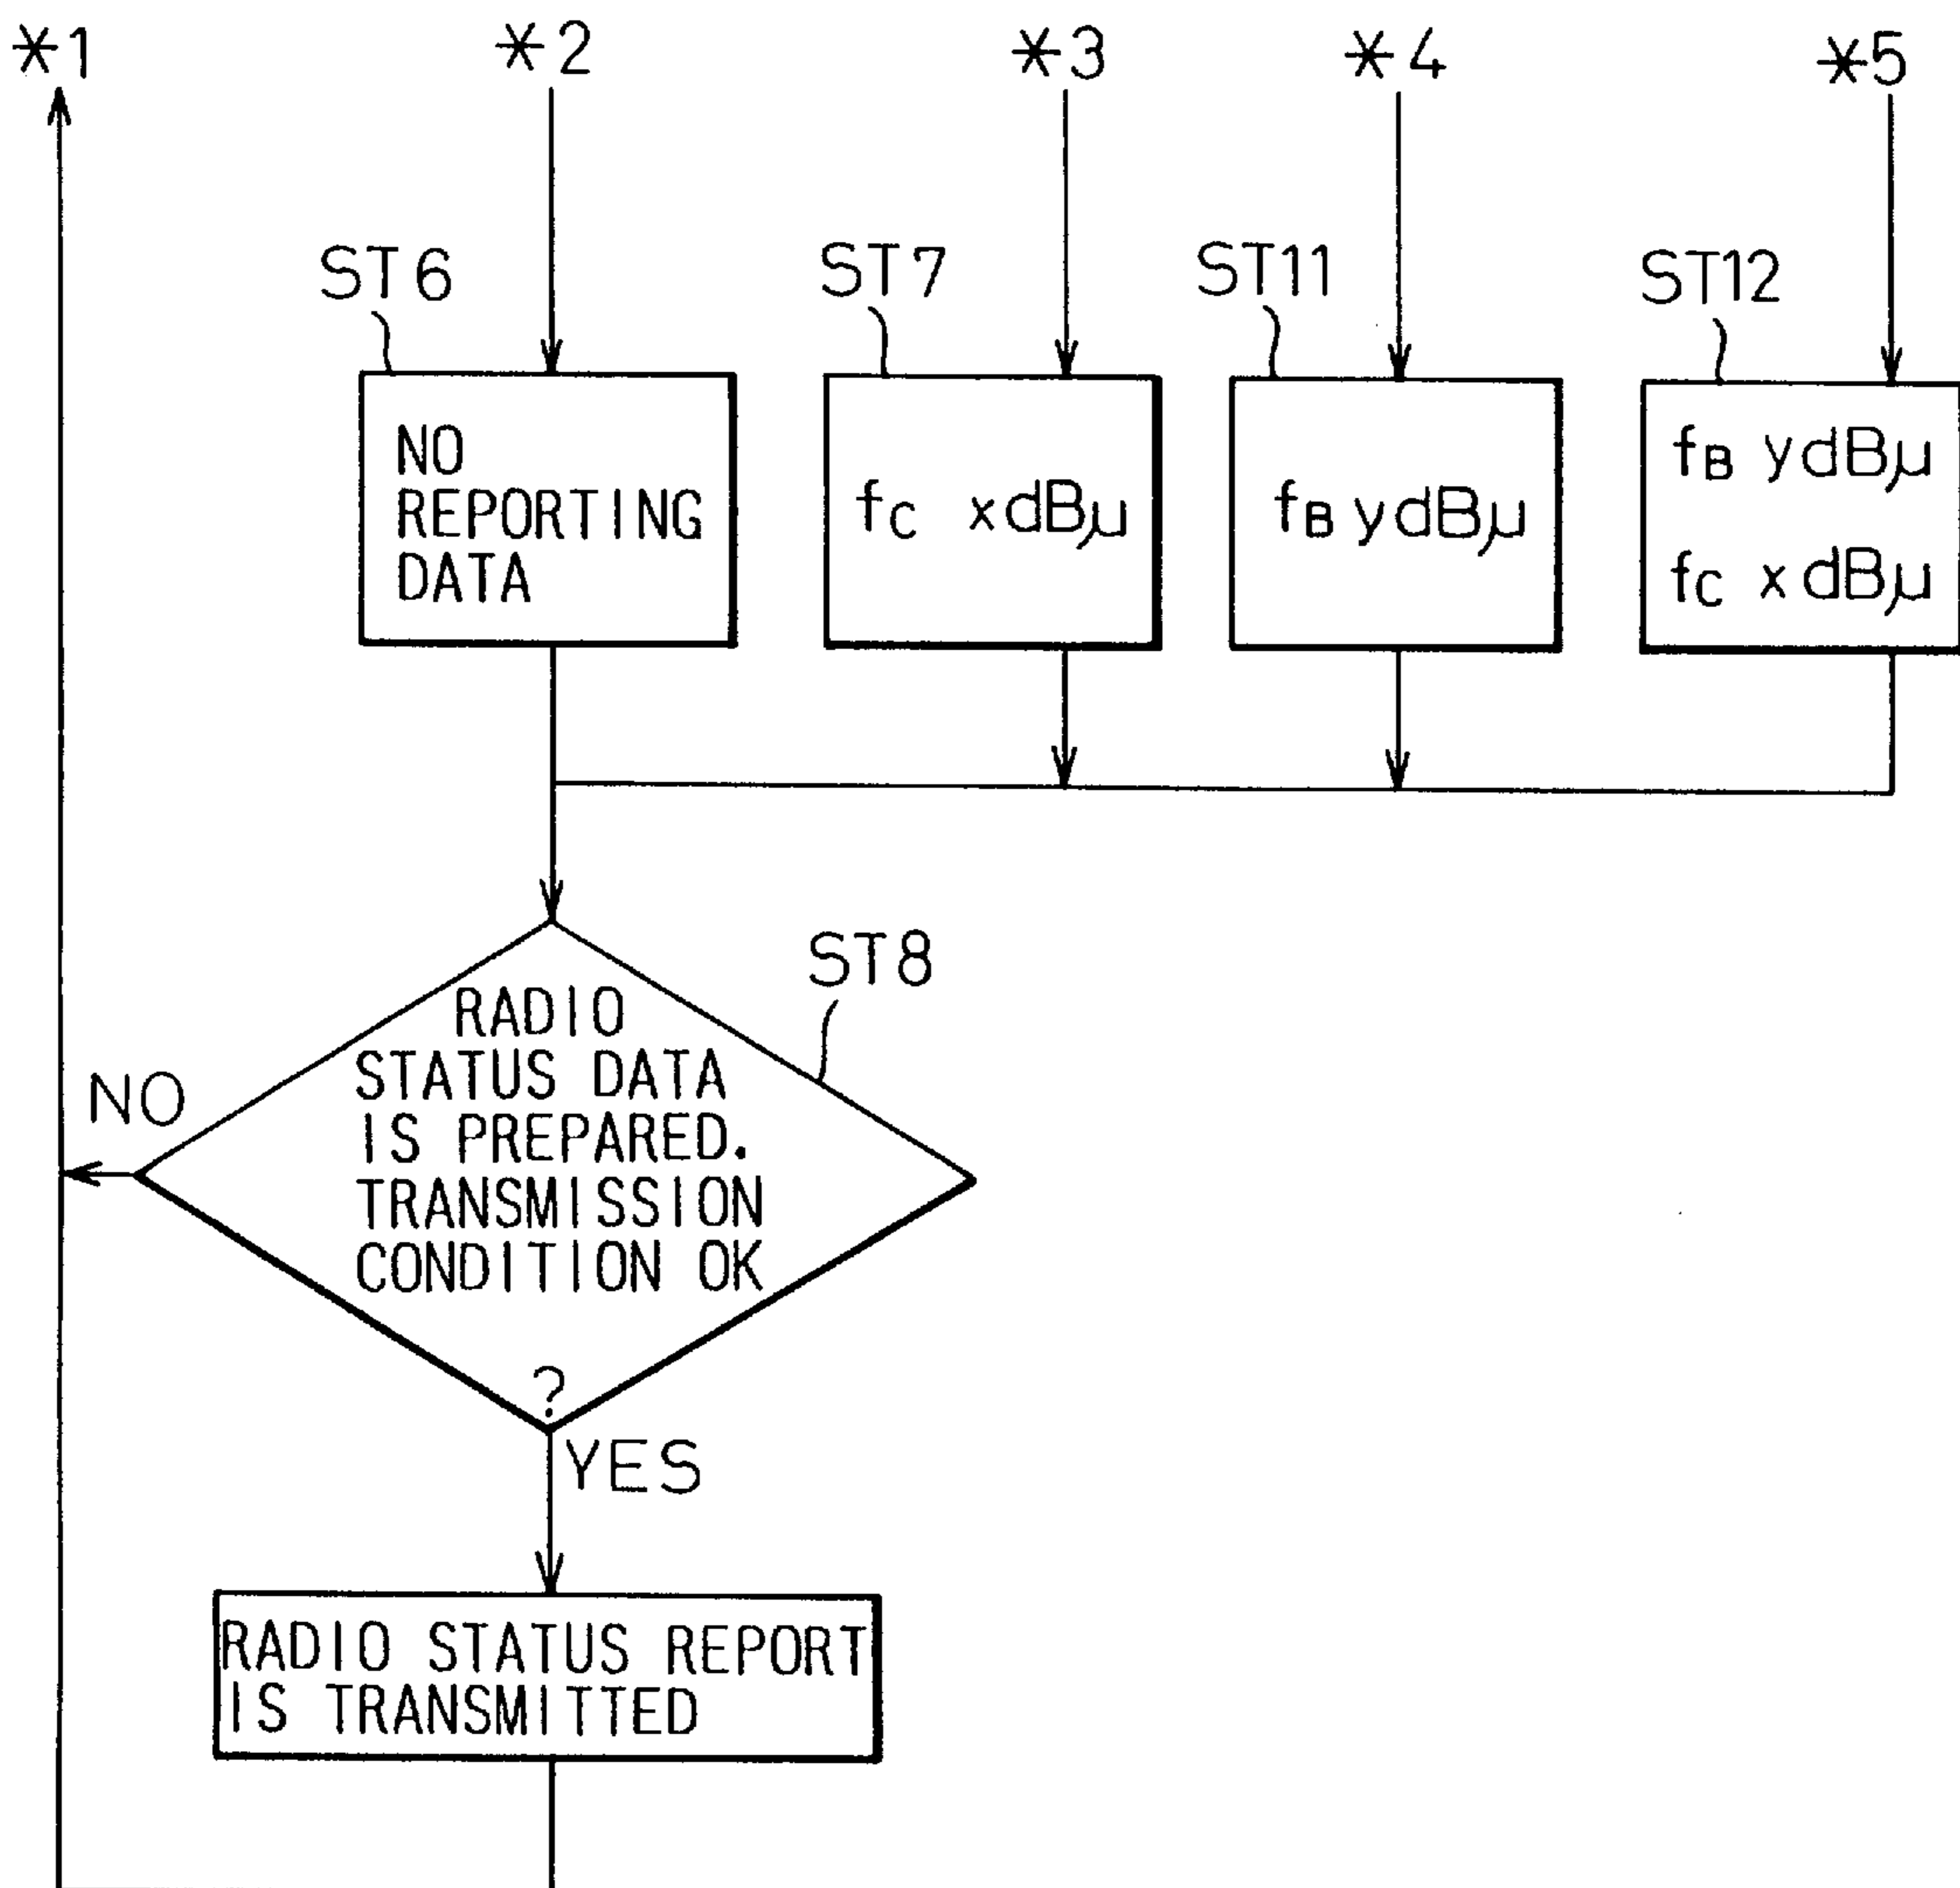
*1

*2

*3

*4

*5

ST6

NO REPORTING DATA

ST7

$f_C$ xdBμ

ST11

$f_B$ ydBμ

ST12

$f_B$ ydBμ

$f_C$ xdBμ

ST8

RADIO STATUS DATA IS PREPARED. TRANSMISSION CONDITION OK ?

NO

YES

RADIO STATUS REPORT IS TRANSMITTED